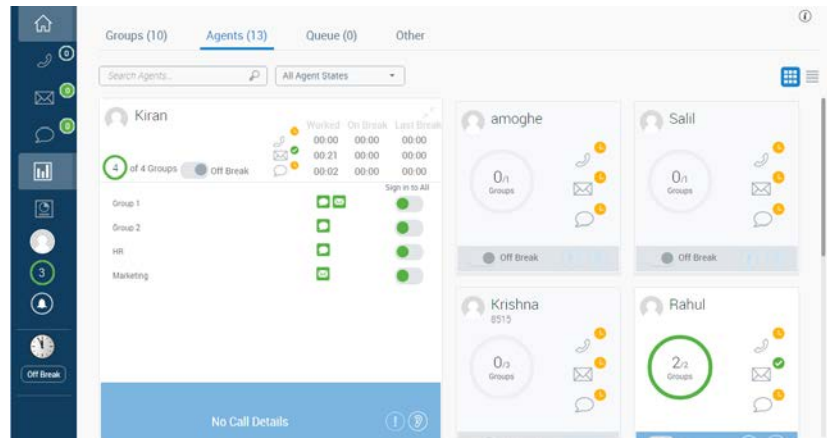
Groups (10) Agents (13) Queue (0) Other

Search Agents...

All Agent States

0

0

0

3

Off Break

Kiran

Worked On Break Last Break
00:00 00:00 00:00
00:21 00:00 00:00
00:02 00:00 00:00

4 of 4 Groups Off Break

Sign in to All

Group 1

Group 2

HR

Marketing

No Call Details

amoghe

$0/1$
Groups

Off Break

Salil

$0/1$
Groups

Off Break

Krishna
8515

$0/3$
Groups

Rahul

$2/2$
Groups